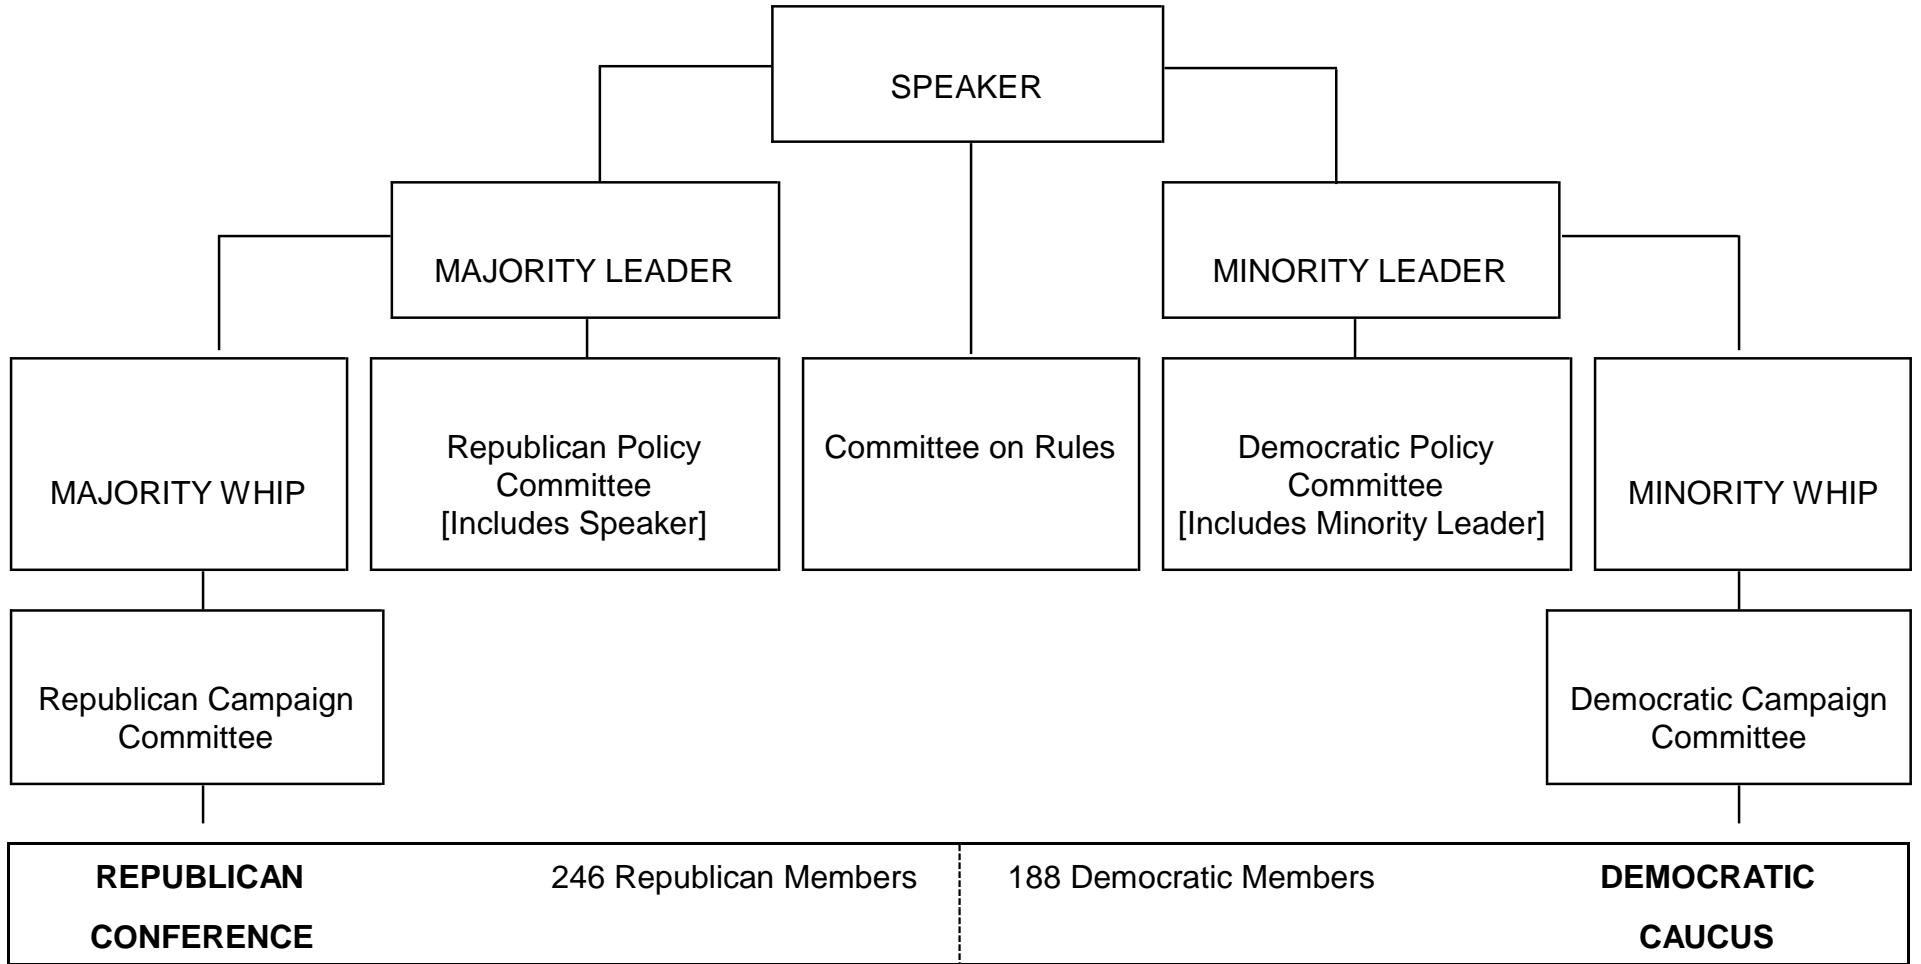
SPEAKER

MAJORITY LEADER

MINORITY LEADER

MAJORITY WHIP

Republican Policy Committee [Includes Speaker]

Committee on Rules

Democratic Policy Committee [Includes Minority Leader]

MINORITY WHIP

Republican Campaign Committee

Democratic Campaign Committee

**REPUBLICAN CONFERENCE**

246 Republican Members

188 Democratic Members

**DEMOCRATIC CAUCUS**